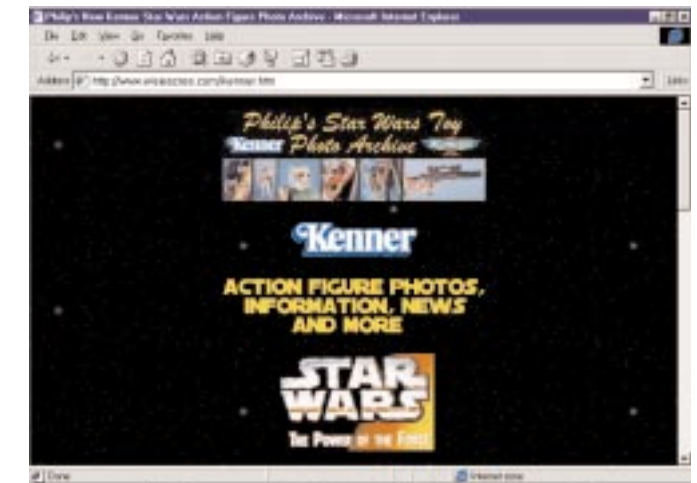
Philip's New Kenner Star Wars Action Figure Photo Archive - Microsoft Internet Explorer

File Edit View Go Favorites Help

Address http://www.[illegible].com/kenner.htm

Links

Philip's Star Wars Toy
Kenner Photo Archive

Kenner

ACTION FIGURE PHOTOS, INFORMATION, NEWS AND MORE

STAR WARS
THE POWER OF THE FORCE

Done

Internet zone